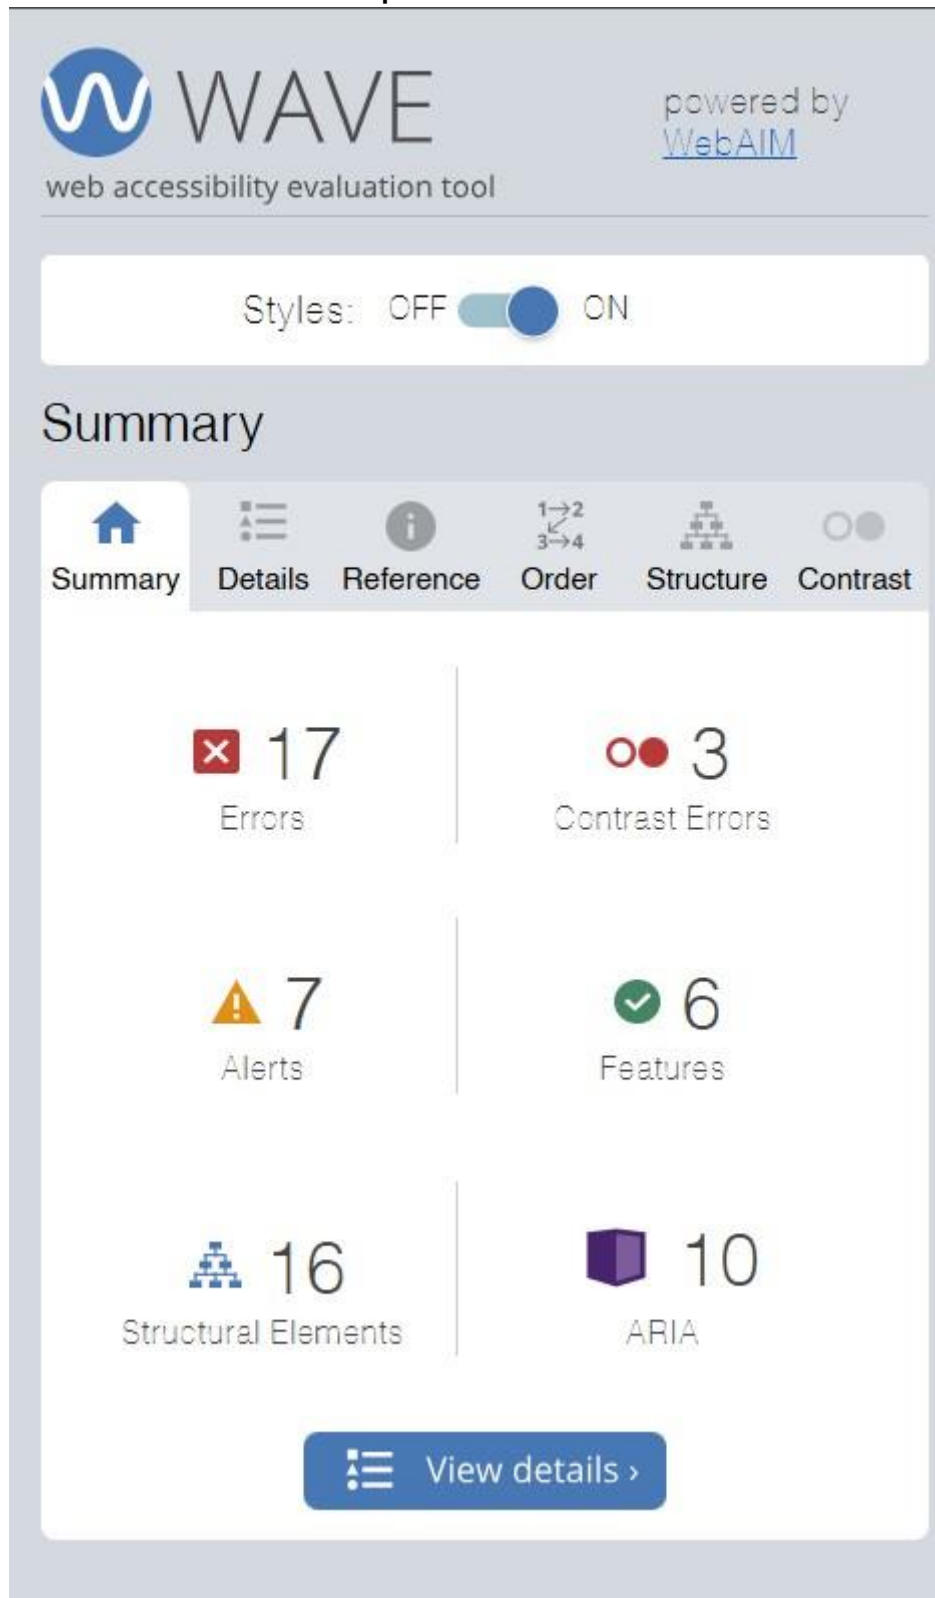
WAVE
web accessibility evaluation tool

powered by WebAIM

Styles: OFF ON

Summary

Summary Details Reference $1\to2$ $3\to4$ Order Structure Contrast

17
Errors

3
Contrast Errors

7
Alerts

6
Features

16
Structural Elements

10
ARIA

View details ›